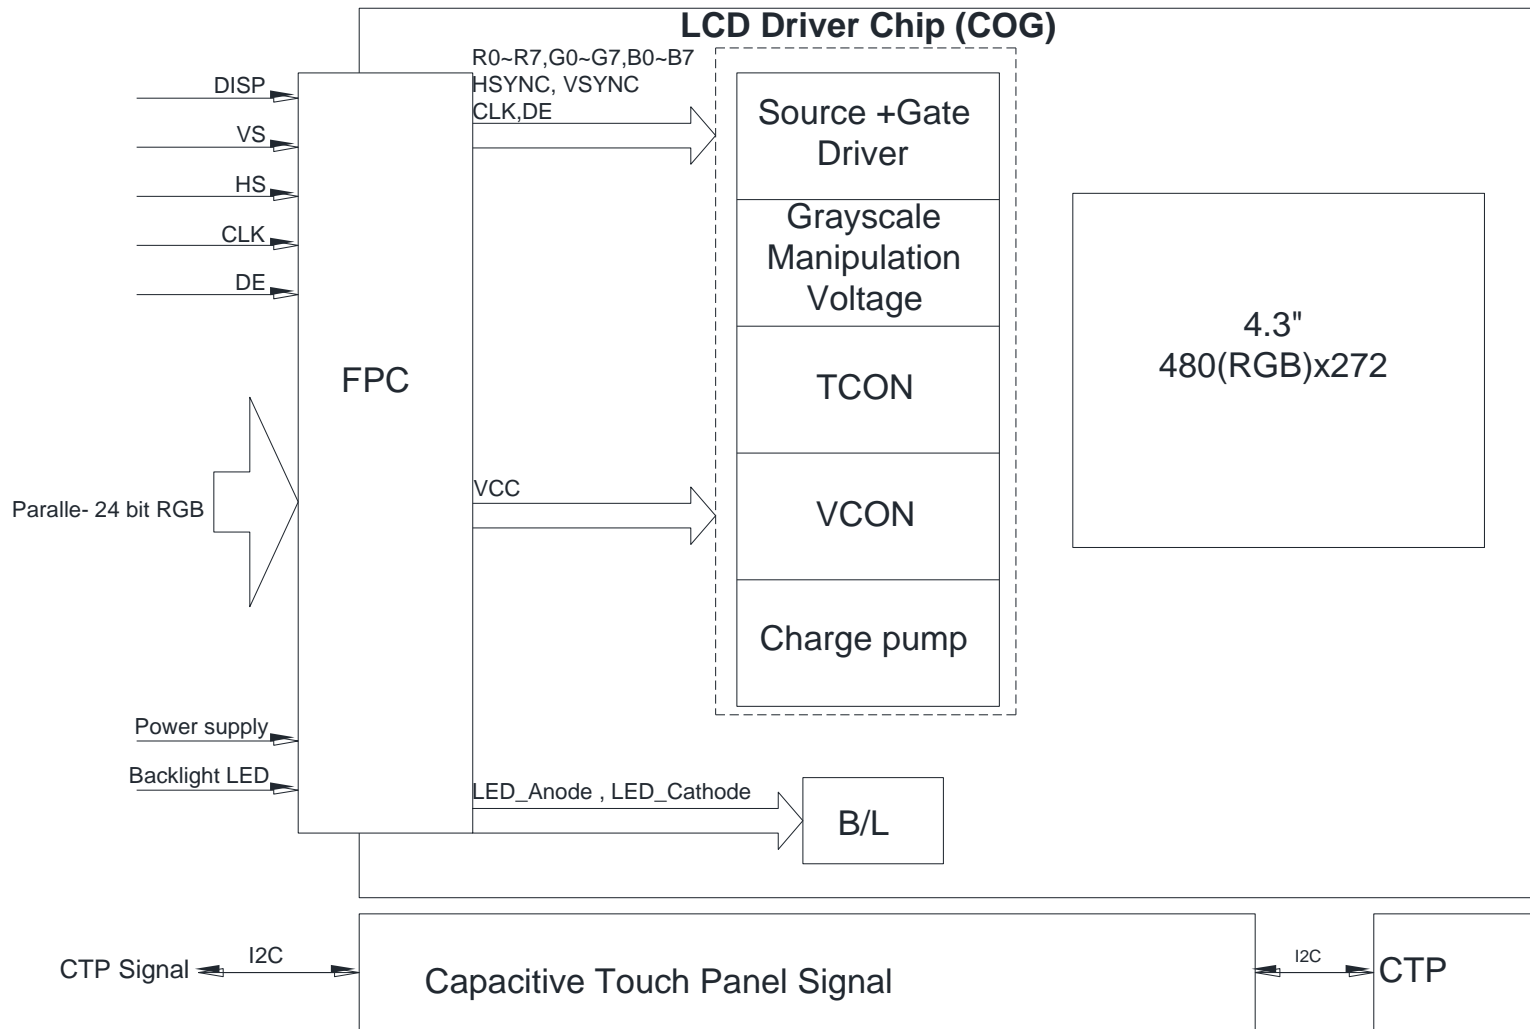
LCD Driver Chip (COG)

DISP
VS
HS
CLK
DE

R0~R7,G0~G7,B0~B7
HSYNC, VSYNC
CLK,DE

Source +Gate Driver

Grayscale Manipulation Voltage

TCON

VCON

Charge pump

4.3"
480(RGB)x272

FPC

Paralle- 24 bit RGB

VCC

Power supply
Backlight LED

LED_Anode , LED_Cathode

B/L

CTP Signal
I2C
Capacitive Touch Panel Signal
I2C
CTP